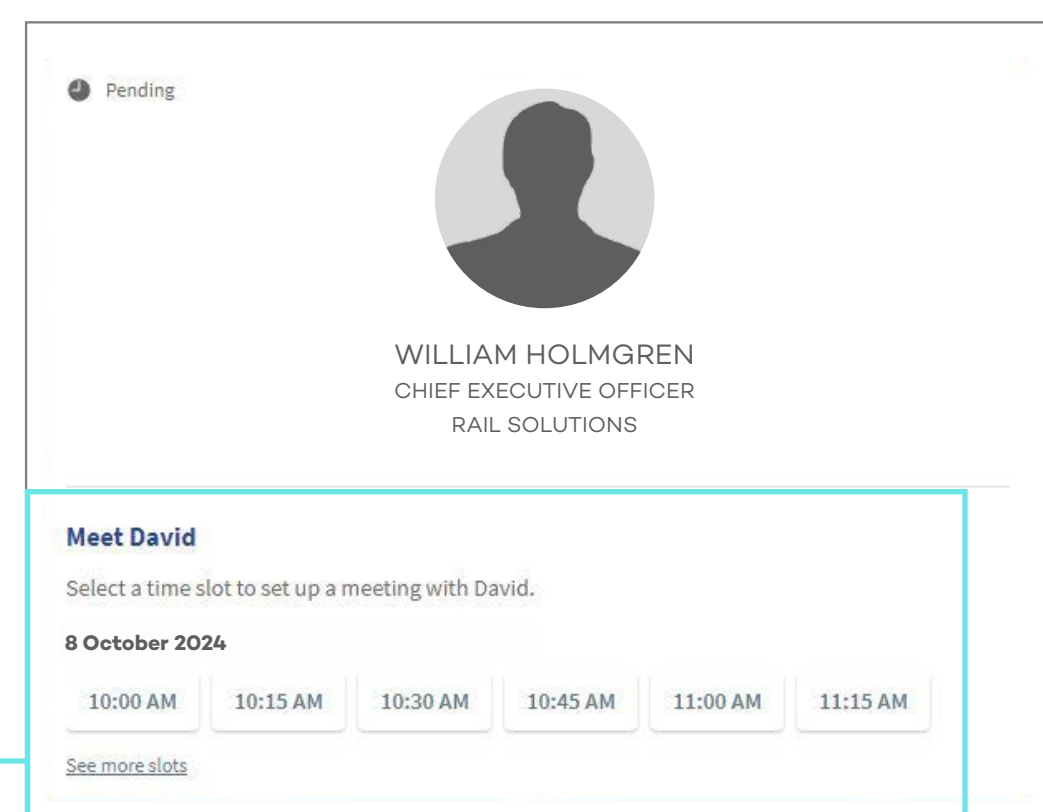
Pending

WILLIAM HOLMGREN
CHIEF EXECUTIVE OFFICER
RAIL SOLUTIONS

Meet David

Select a time slot to set up a meeting with David.

8 October 2024

10:00 AM
10:15 AM
10:30 AM
10:45 AM
11:00 AM
11:15 AM

See more slots